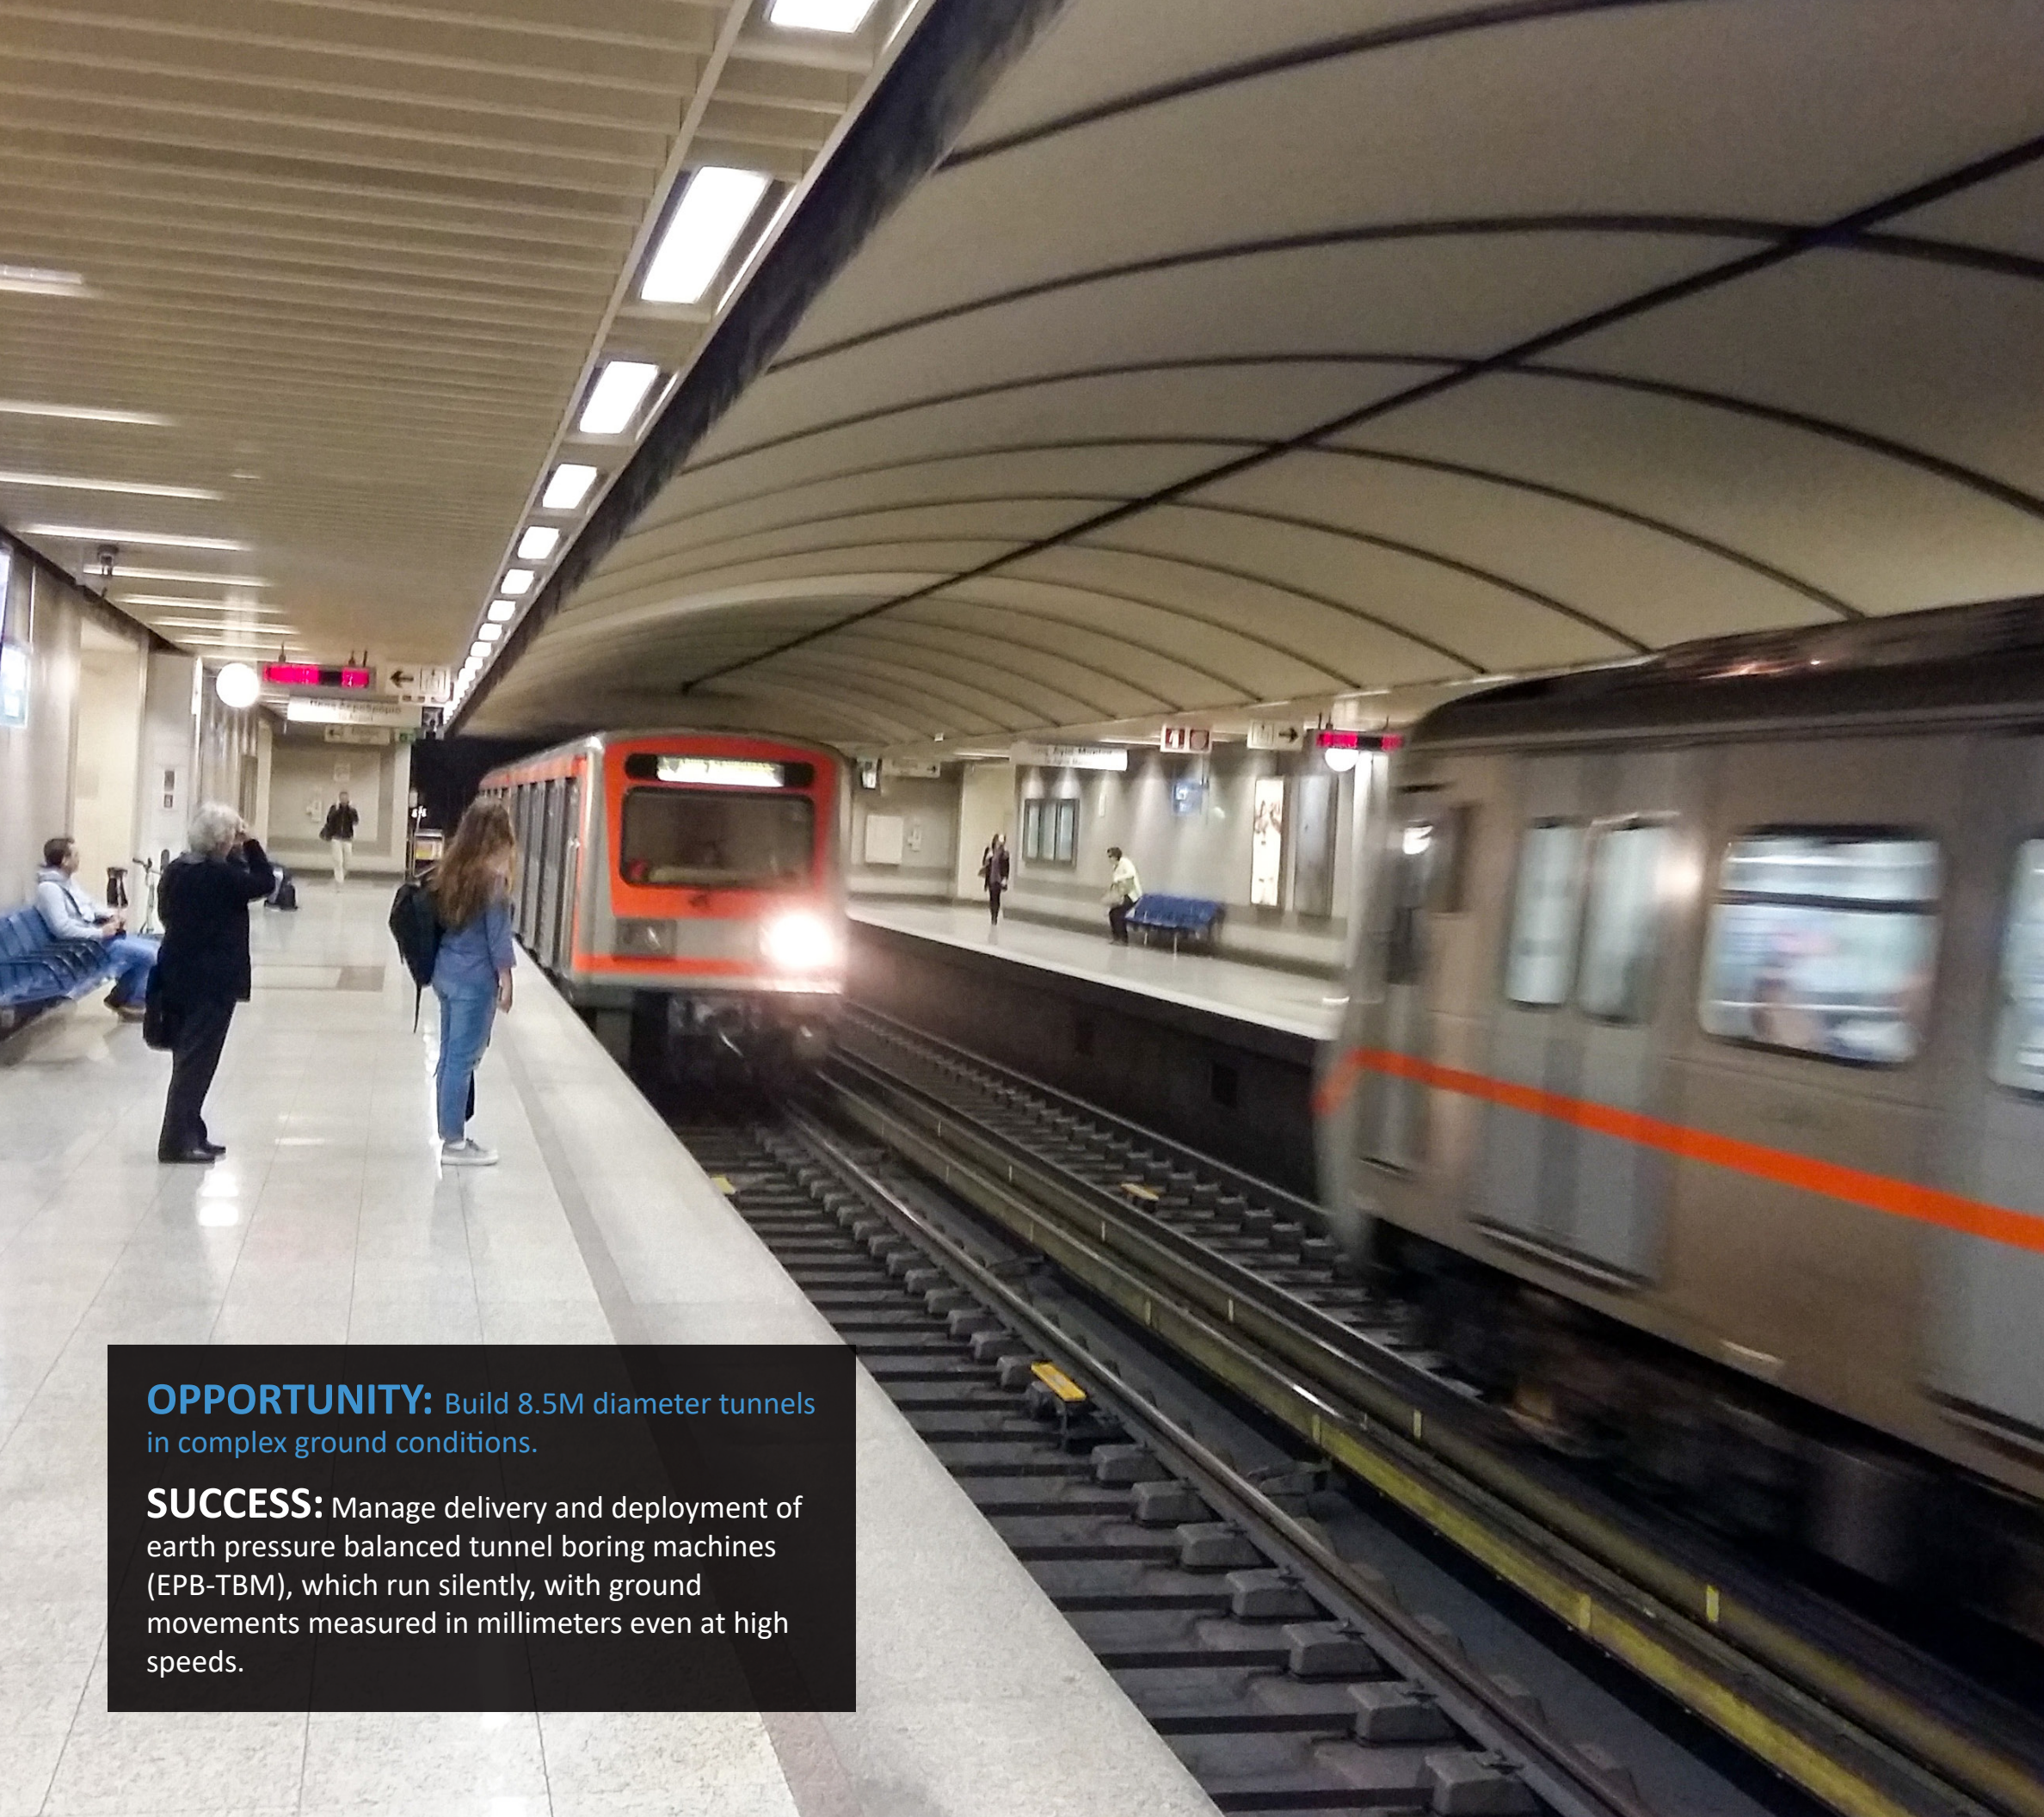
OPPORTUNITY: Build 8.5M diameter tunnels in complex ground conditions.

SUCCESS: Manage delivery and deployment of earth pressure balanced tunnel boring machines (EPB-TBM), which run silently, with ground movements measured in millimeters even at high speeds.